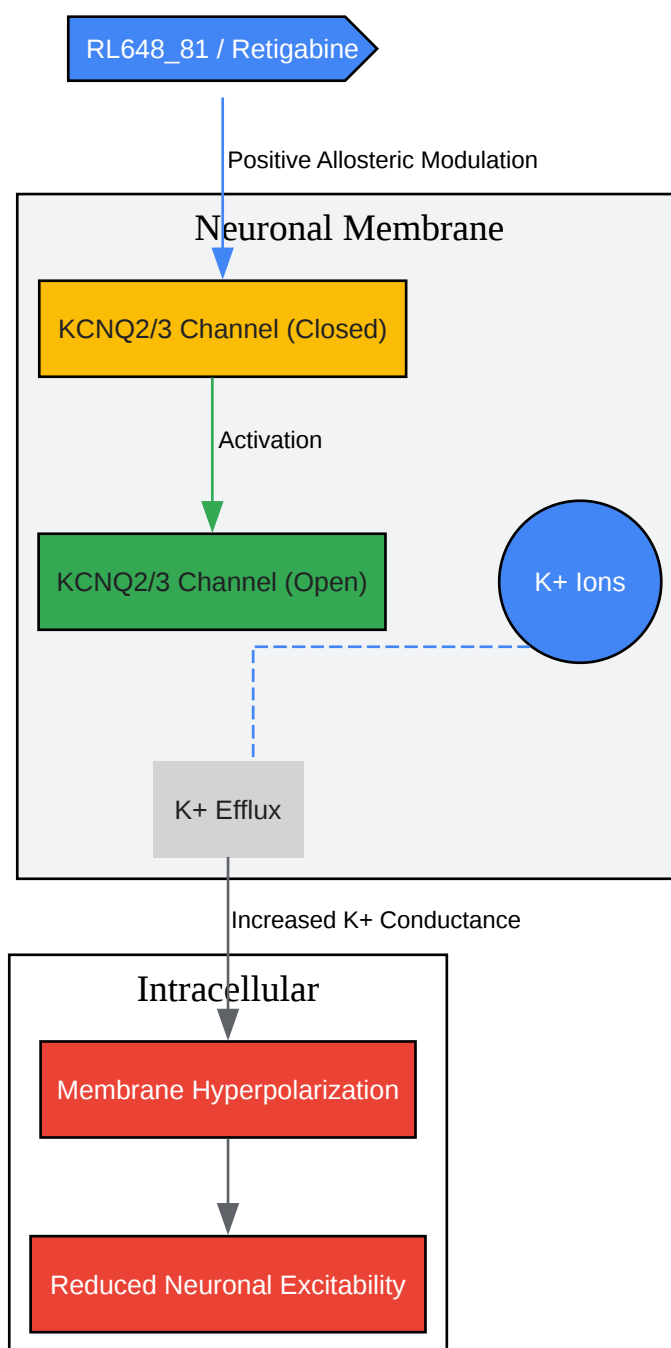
RL648_81 / Retigabine

Positive Allosteric Modulation

Neuronal Membrane

KCNQ2/3 Channel (Closed)

Activation

KCNQ2/3 Channel (Open)

K+ Ions

K+ Efflux

Increased K+ Conductance

Intracellular

Membrane Hyperpolarization

Reduced Neuronal Excitability